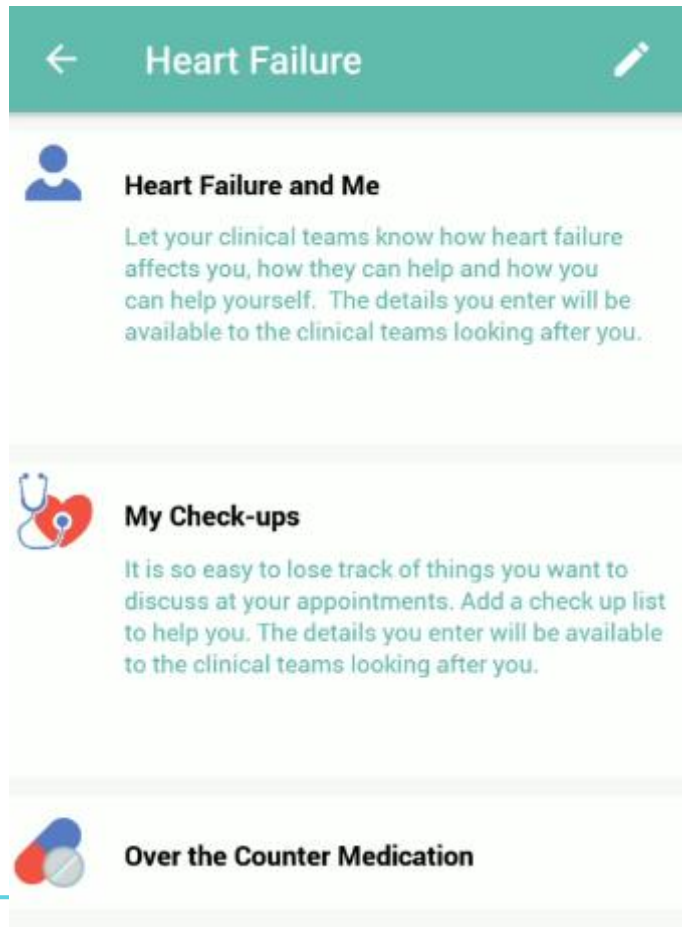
Heart Failure

Heart Failure and Me

Let your clinical teams know how heart failure affects you, how they can help and how you can help yourself. The details you enter will be available to the clinical teams looking after you.

My Check-ups

It is so easy to lose track of things you want to discuss at your appointments. Add a check up list to help you. The details you enter will be available to the clinical teams looking after you.

Over the Counter Medication